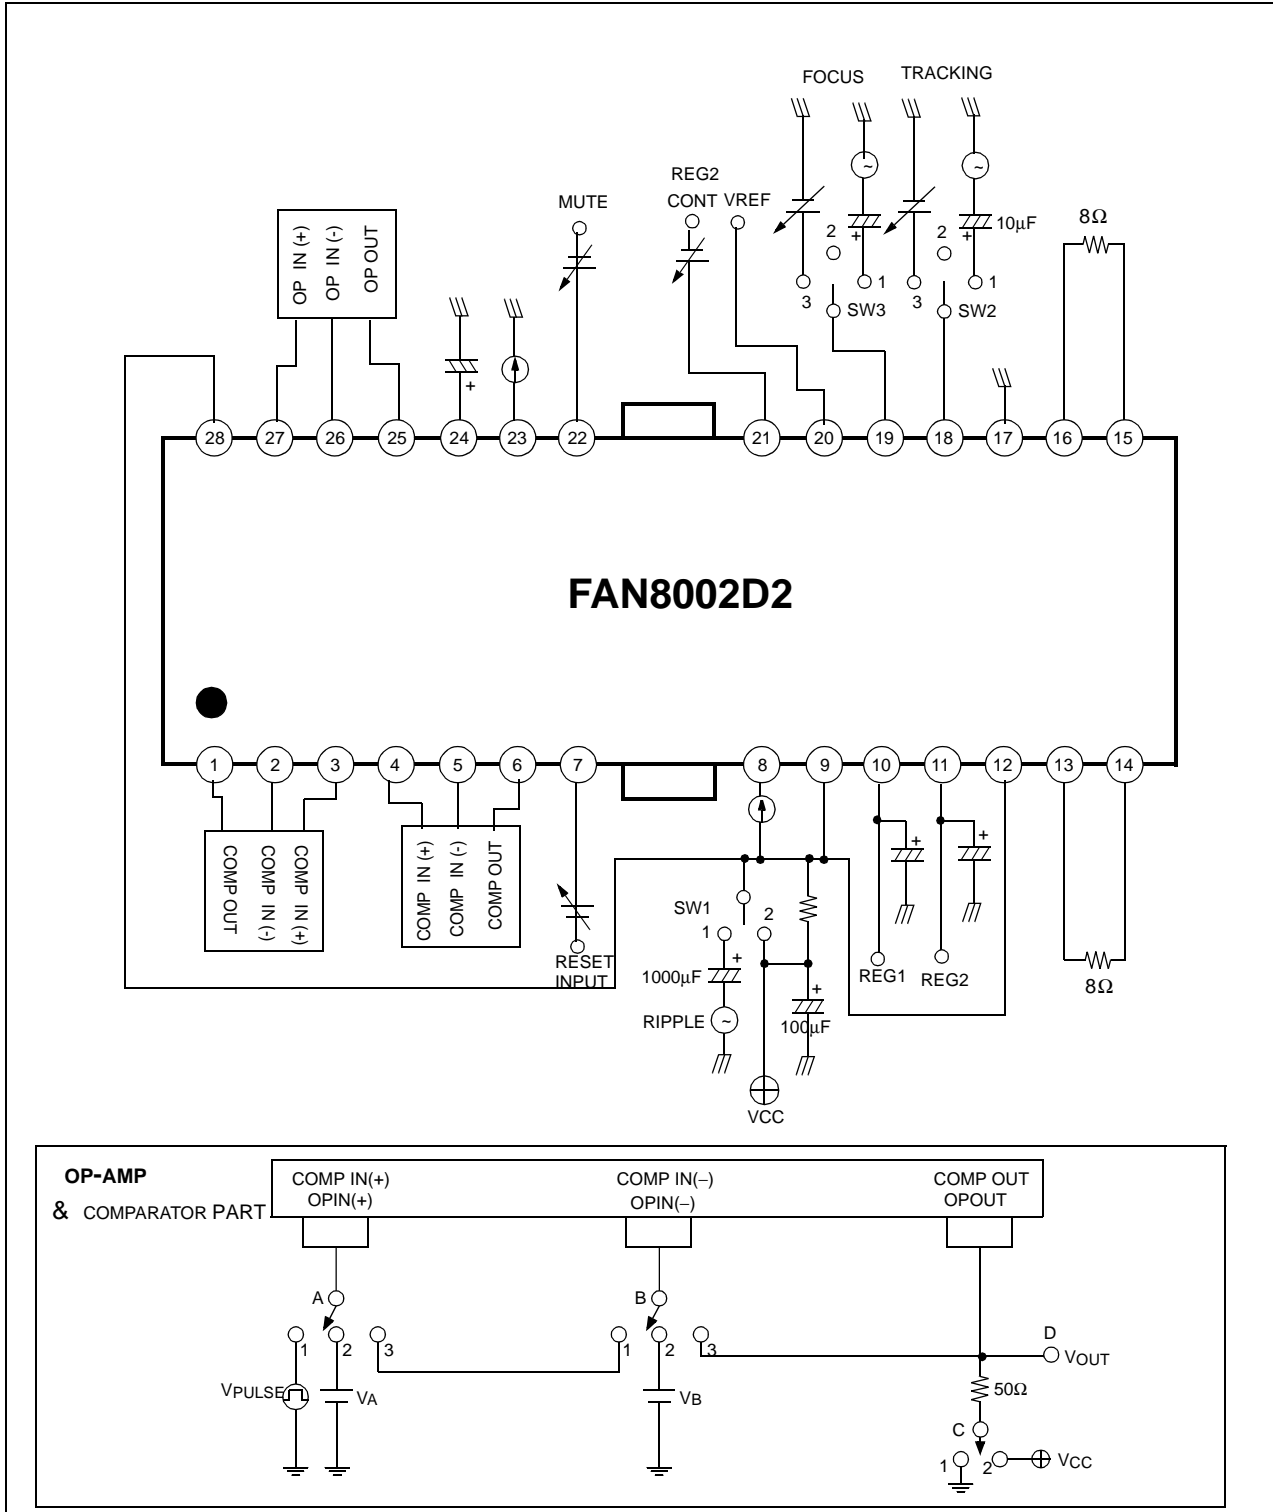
FOCUS
TRACKING
REG2
CONT
VREF
MUTE
10μF
8Ω
2
1
3
SW3
2
1
3
SW2
OP IN (+)
OP IN (-)
OP OUT
+
+
+
28
27
26
25
24
23
22
21
20
19
18
17
16
15

FAN8002D2

1
2
3
4
5
6
7
8
9
10
11
12
13
14
COMP OUT
COMP IN (-)
COMP IN (+)
COMP IN (+)
COMP IN (-)
COMP OUT
SW1
1
2
RESET INPUT
1000μF
+
RIPPLE
100μF
+
+
+
REG1
REG2
8Ω
VCC

OP-AMP
& COMPARATOR PART
COMP IN(+)
OPIN(+)
COMP IN(–)
OPIN(–)
COMP OUT
OPOUT
A
1
2
3
B
1
2
3
D
VOUT
VPULSE
VA
VB
50Ω
C
1
2
VCC